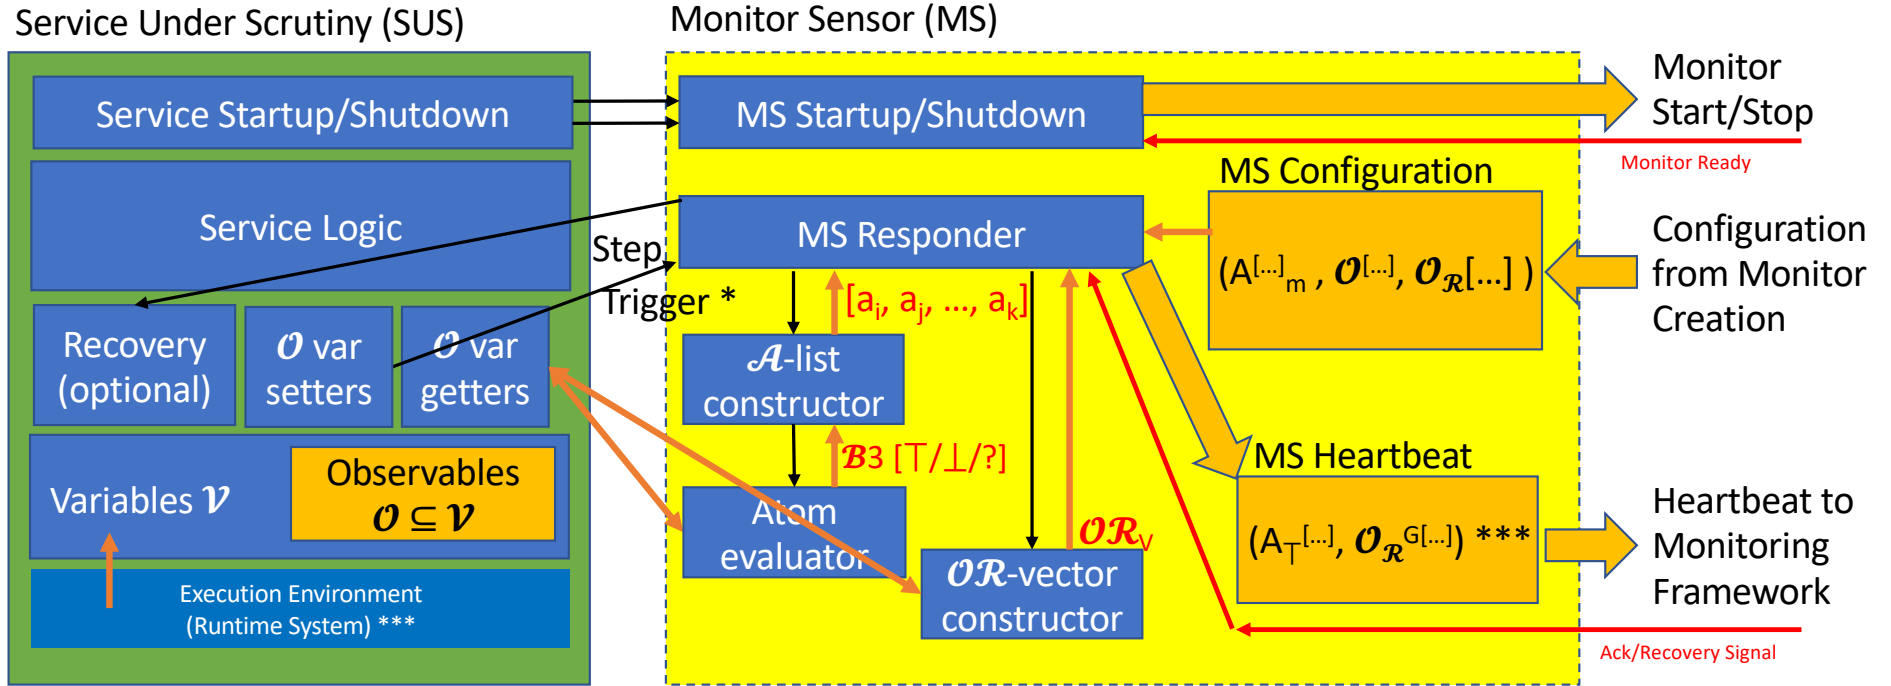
Service Under Scrutiny (SUS)

Service Startup/Shutdown

Service Logic

Recovery (optional)

$\mathcal{O}$ var setters

$\mathcal{O}$ var getters

Variables $\mathcal{V}$

Observables $\mathcal{O} \subseteq \mathcal{V}$

Execution Environment (Runtime System) ***

Monitor Sensor (MS)

MS Startup/Shutdown

Monitor Start/Stop

Monitor Ready

MS Configuration

MS Responder

Step Trigger *

$(A^{[...]}_m, \mathcal{O}^{[...]}, \mathcal{O}_{\mathcal{R}}[...])$

Configuration from Monitor Creation

$[a_i, a_j, ..., a_k]$

$\mathcal{A}$-list constructor

$\mathcal{B}3$ $[\top/\bot/?]$

Atom evaluator

$\mathcal{OR}_V$

$\mathcal{OR}$-vector constructor

MS Heartbeat

$(A_{\top}^{[...]}, \mathcal{O}_{\mathcal{R}}^{G[...]})$ ***

Heartbeat to Monitoring Framework

Ack/Recovery Signal